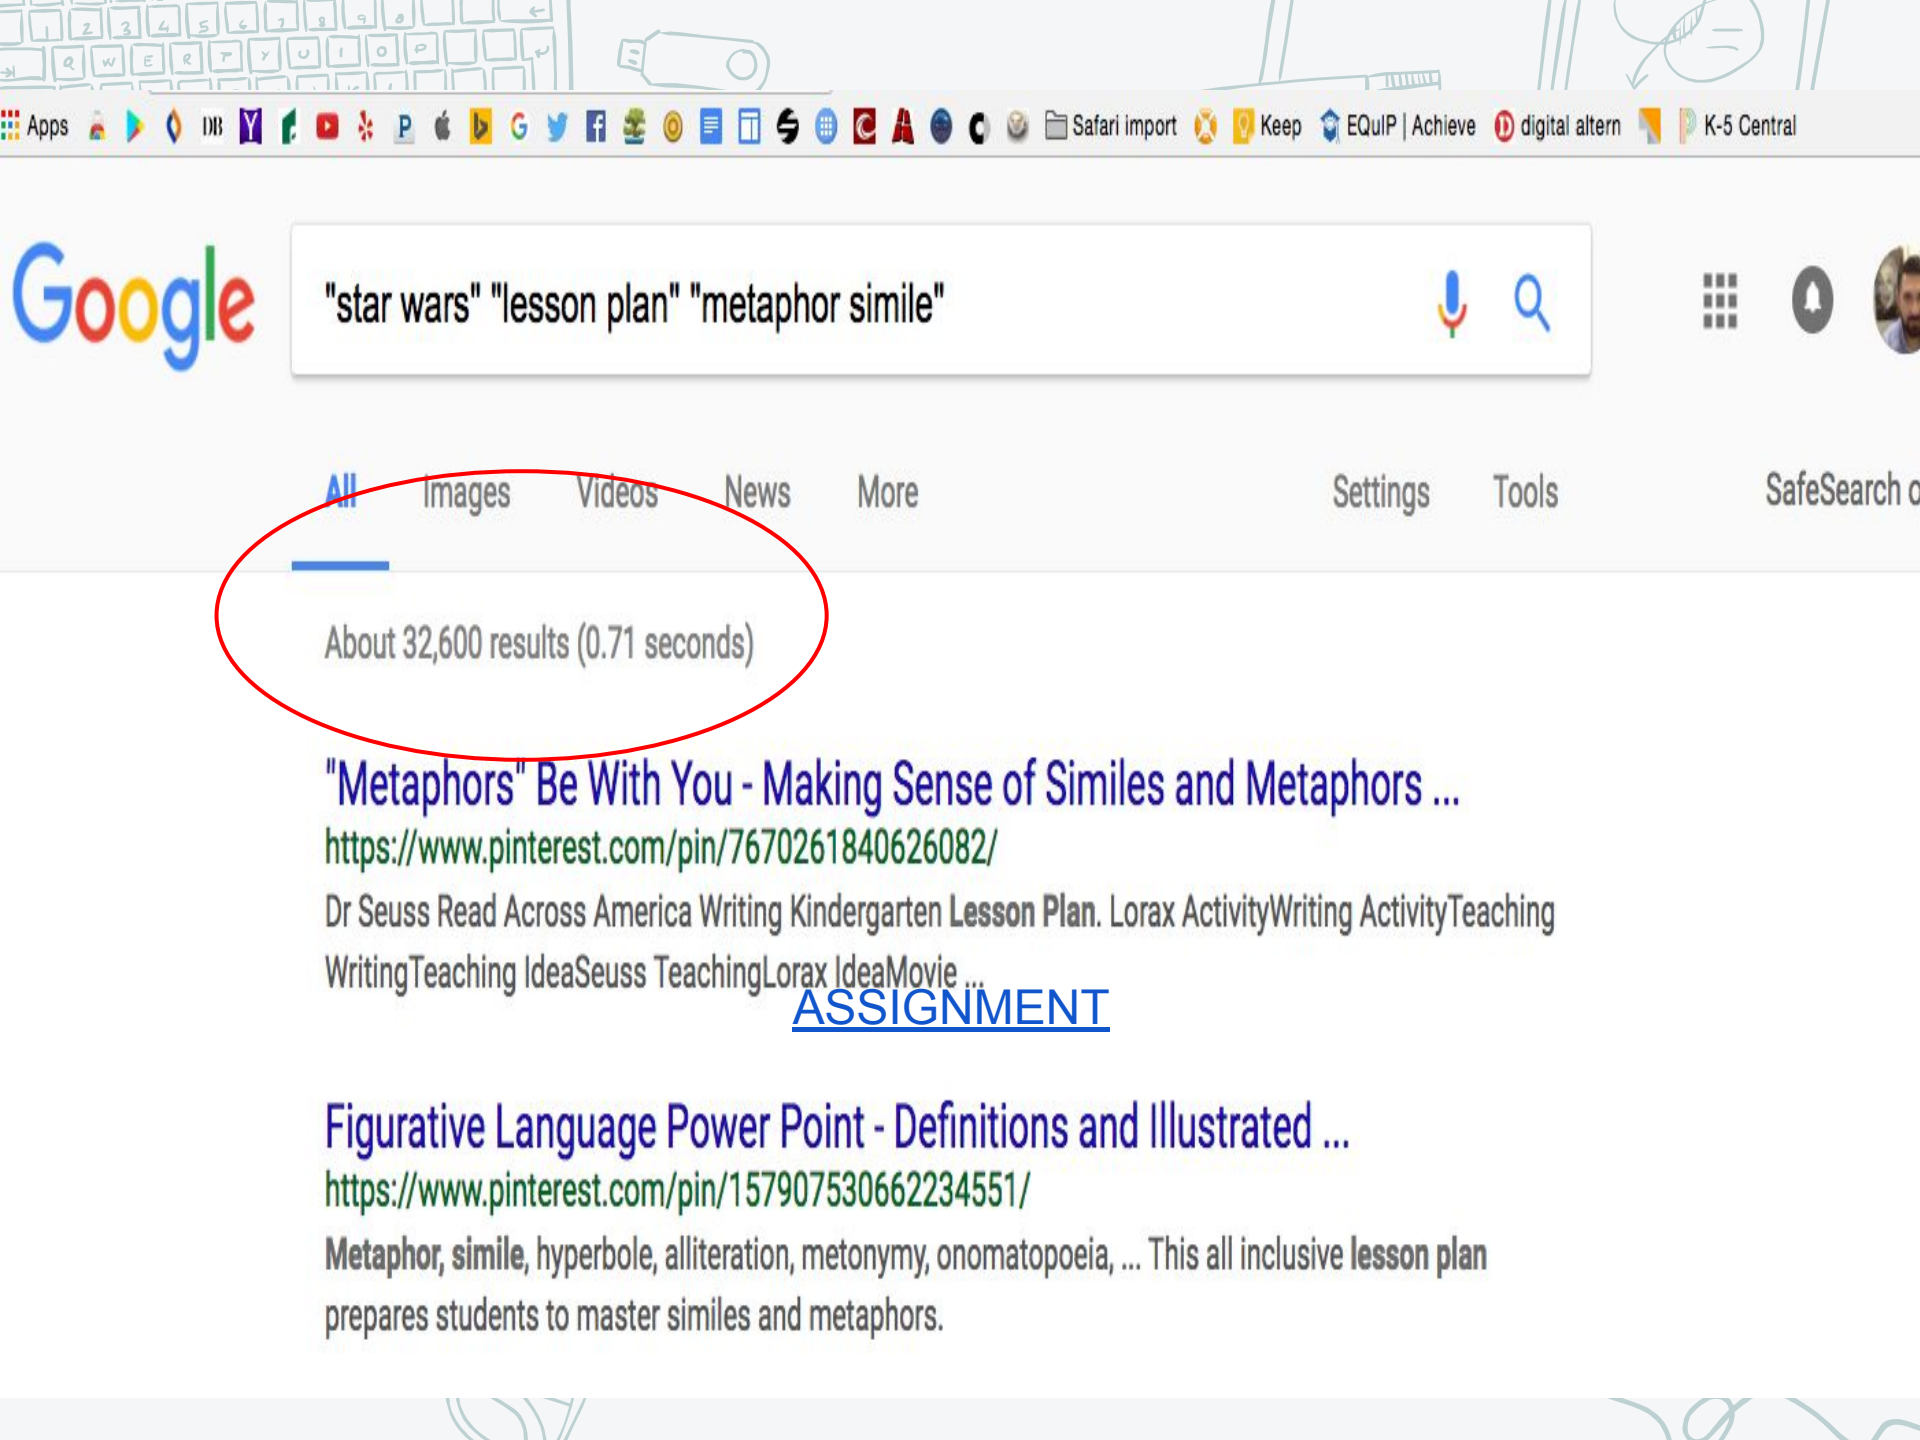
Apps DB P G Safari import Keep EQuIP | Achieve digital altern K-5 Central

Google

"star wars" "lesson plan" "metaphor simile"

All Images Videos News More Settings Tools SafeSearch o

About 32,600 results (0.71 seconds)

"Metaphors" Be With You - Making Sense of Similes and Metaphors ...
https://www.pinterest.com/pin/7670261840626082/
Dr Seuss Read Across America Writing Kindergarten Lesson Plan. Lorax ActivityWriting ActivityTeaching WritingTeaching IdeaSeuss TeachingLorax IdeaMovie ...

ASSIGNMENT

Figurative Language Power Point - Definitions and Illustrated ...
https://www.pinterest.com/pin/157907530662234551/
Metaphor, simile, hyperbole, alliteration, metonymy, onomatopoeia, ... This all inclusive lesson plan prepares students to master similes and metaphors.